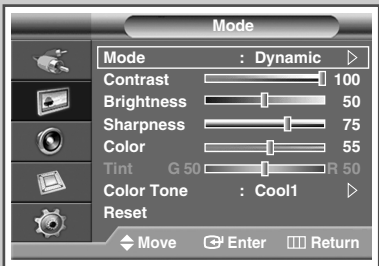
Mode

| | |
|---|---|
| Mode | : Dynamic ▷ |
| Contrast | 100 |
| Brightness | 50 |
| Sharpness | 75 |
| Color | 55 |
| Tint G 50 | R 50 |
| Color Tone | : Cool1 ▷ |
| Reset | |

◆ Move  ⮐ Enter  Ⅲ Return